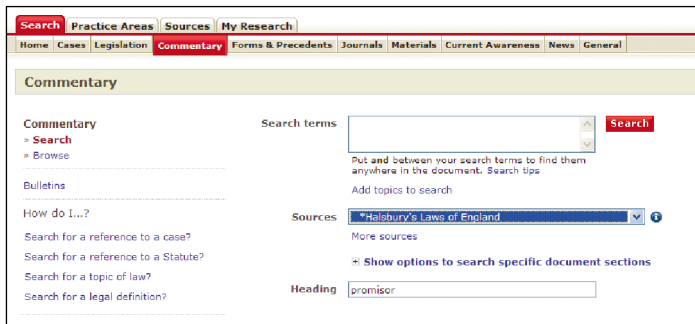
Search | Practice Areas | Sources | My Research

Home | Cases | Legislation | Commentary | Forms & Precedents | Journals | Materials | Current Awareness | News | General

Commentary

Commentary
» Search
» Browse

Bulletins

How do I...?

Search for a reference to a case?

Search for a reference to a Statute?

Search for a topic of law?

Search for a legal definition?

Search terms

Search

Put and between your search terms to find them anywhere in the document. Search tips

Add topics to search

Sources *Halsbury's Laws of England

More sources

Show options to search specific document sections

Heading promisor